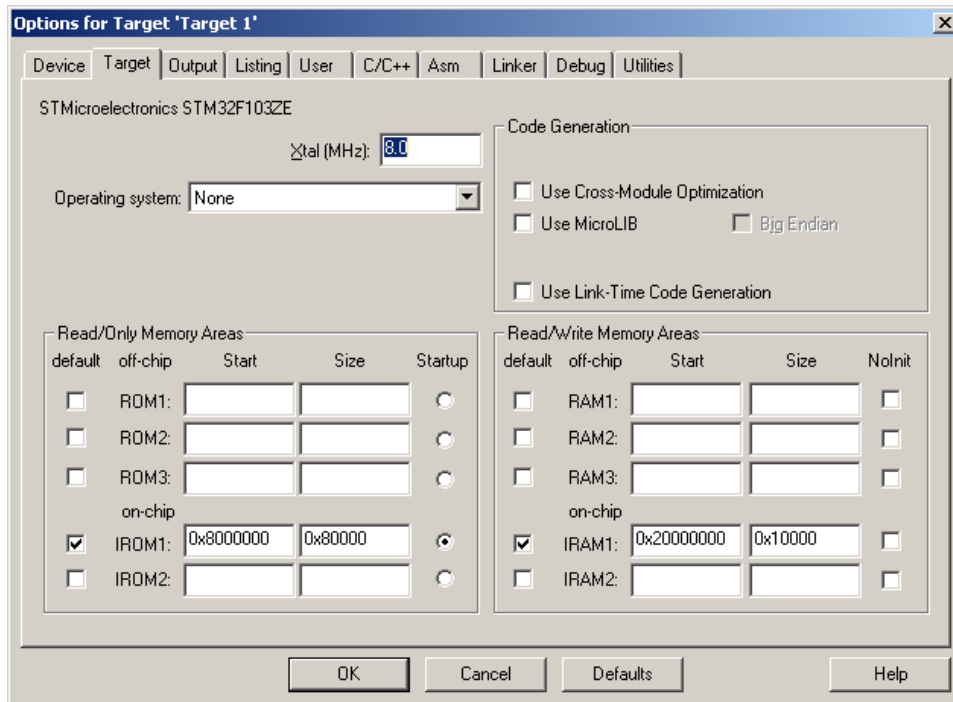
Options for Target 'Target 1'

Device Target Output Listing User C/C++ Asm Linker Debug Utilities

STMicroelectronics STM32F103ZE

Xtal (MHz): 8.0

Operating system: None

Code Generation

Use Cross-Module Optimization

Use MicroLIB

Big Endian

Use Link-Time Code Generation

Read/Only Memory Areas

| default | off-chip | Start | Size | Startup |
|---|---|---|---|---|
| | ROM1: | | | |
| | ROM2: | | | |
| | ROM3: | | | |
| | on-chip | | | |
| | IROM1: | 0x8000000 | 0x80000 | |
| | IROM2: | | | |

Read/Write Memory Areas

| default | off-chip | Start | Size | NoInit |
|---|---|---|---|---|
| | RAM1: | | | |
| | RAM2: | | | |
| | RAM3: | | | |
| | on-chip | | | |
| | IRAM1: | 0x20000000 | 0x10000 | |
| | IRAM2: | | | |

OK Cancel Defaults Help